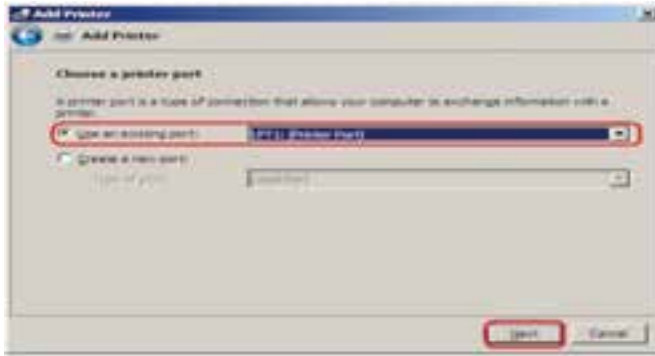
Add Printer

Add Printer

Choose a printer port

A printer port is a type of connection that allows your computer to exchange information with a printer.

Use an existing port: LPT1: (Printer Port)

Create a new port:

Type of port: Local Port

Next Cancel